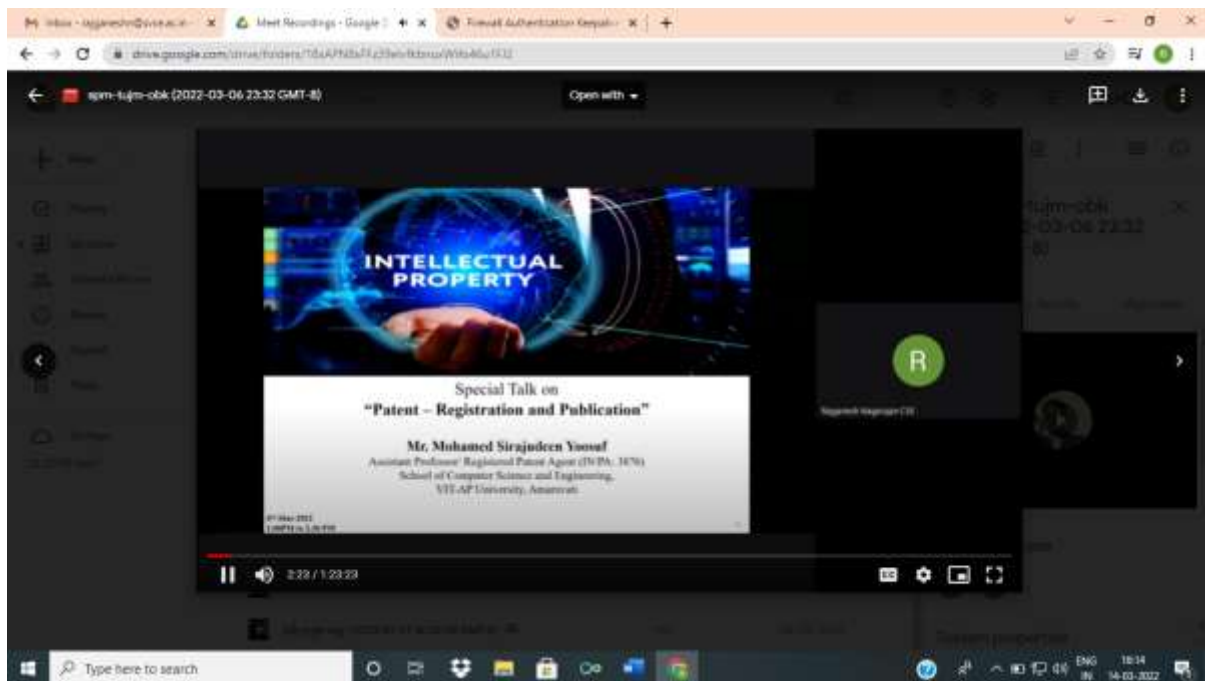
Inbox - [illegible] ×
Meet Recordings - Google ×
Firewall Authentication Keepali ×
+
drive.google.com/drive/folders/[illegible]
spm-tujm-obk (2022-03-06 23:32 GMT-8)
Open with

INTELLECTUAL PROPERTY

Special Talk on
"Patent – Registration and Publication"

Mr. Mohamed Sirajudeen Yoosuf
Assistant Professor/ Registered Patent Agent (IN/PA: 3876)
School of Computer Science and Engineering,
VIT-AP University, Amaravati.

07 Mar 2022
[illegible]

R
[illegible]

tujm-obk
2-03-06 23:32
-8)

2:22 / 1:23:23

Type here to search
ENG IN
18:14
14-03-2022